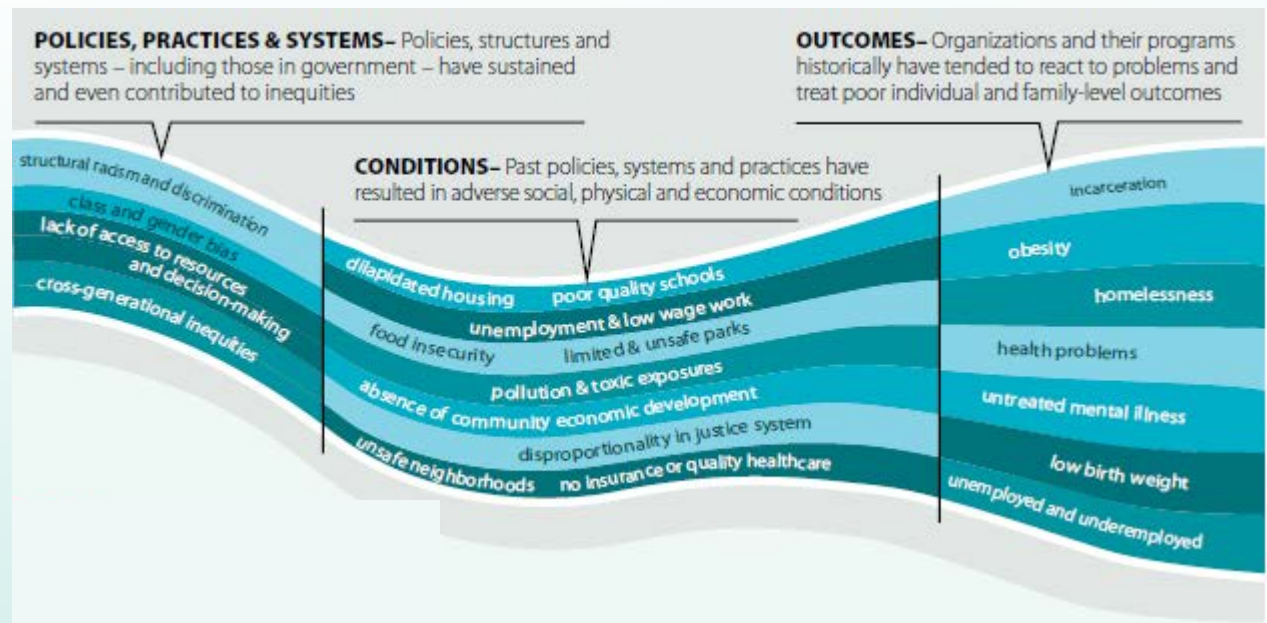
**POLICIES, PRACTICES & SYSTEMS–** Policies, structures and systems – including those in government – have sustained and even contributed to inequities

**OUTCOMES–** Organizations and their programs historically have tended to react to problems and treat poor individual and family-level outcomes

**CONDITIONS–** Past policies, systems and practices have resulted in adverse social, physical and economic conditions

structural racism and discrimination

class and gender bias

lack of access to resources and decision-making

cross-generational inequities

dilapidated housing

poor quality schools

unemployment & low wage work

food insecurity

limited & unsafe parks

pollution & toxic exposures

absence of community economic development

disproportionality in justice system

unsafe neighborhoods

no insurance or quality healthcare

incarceration

obesity

homelessness

health problems

untreated mental illness

low birth weight

unemployed and underemployed